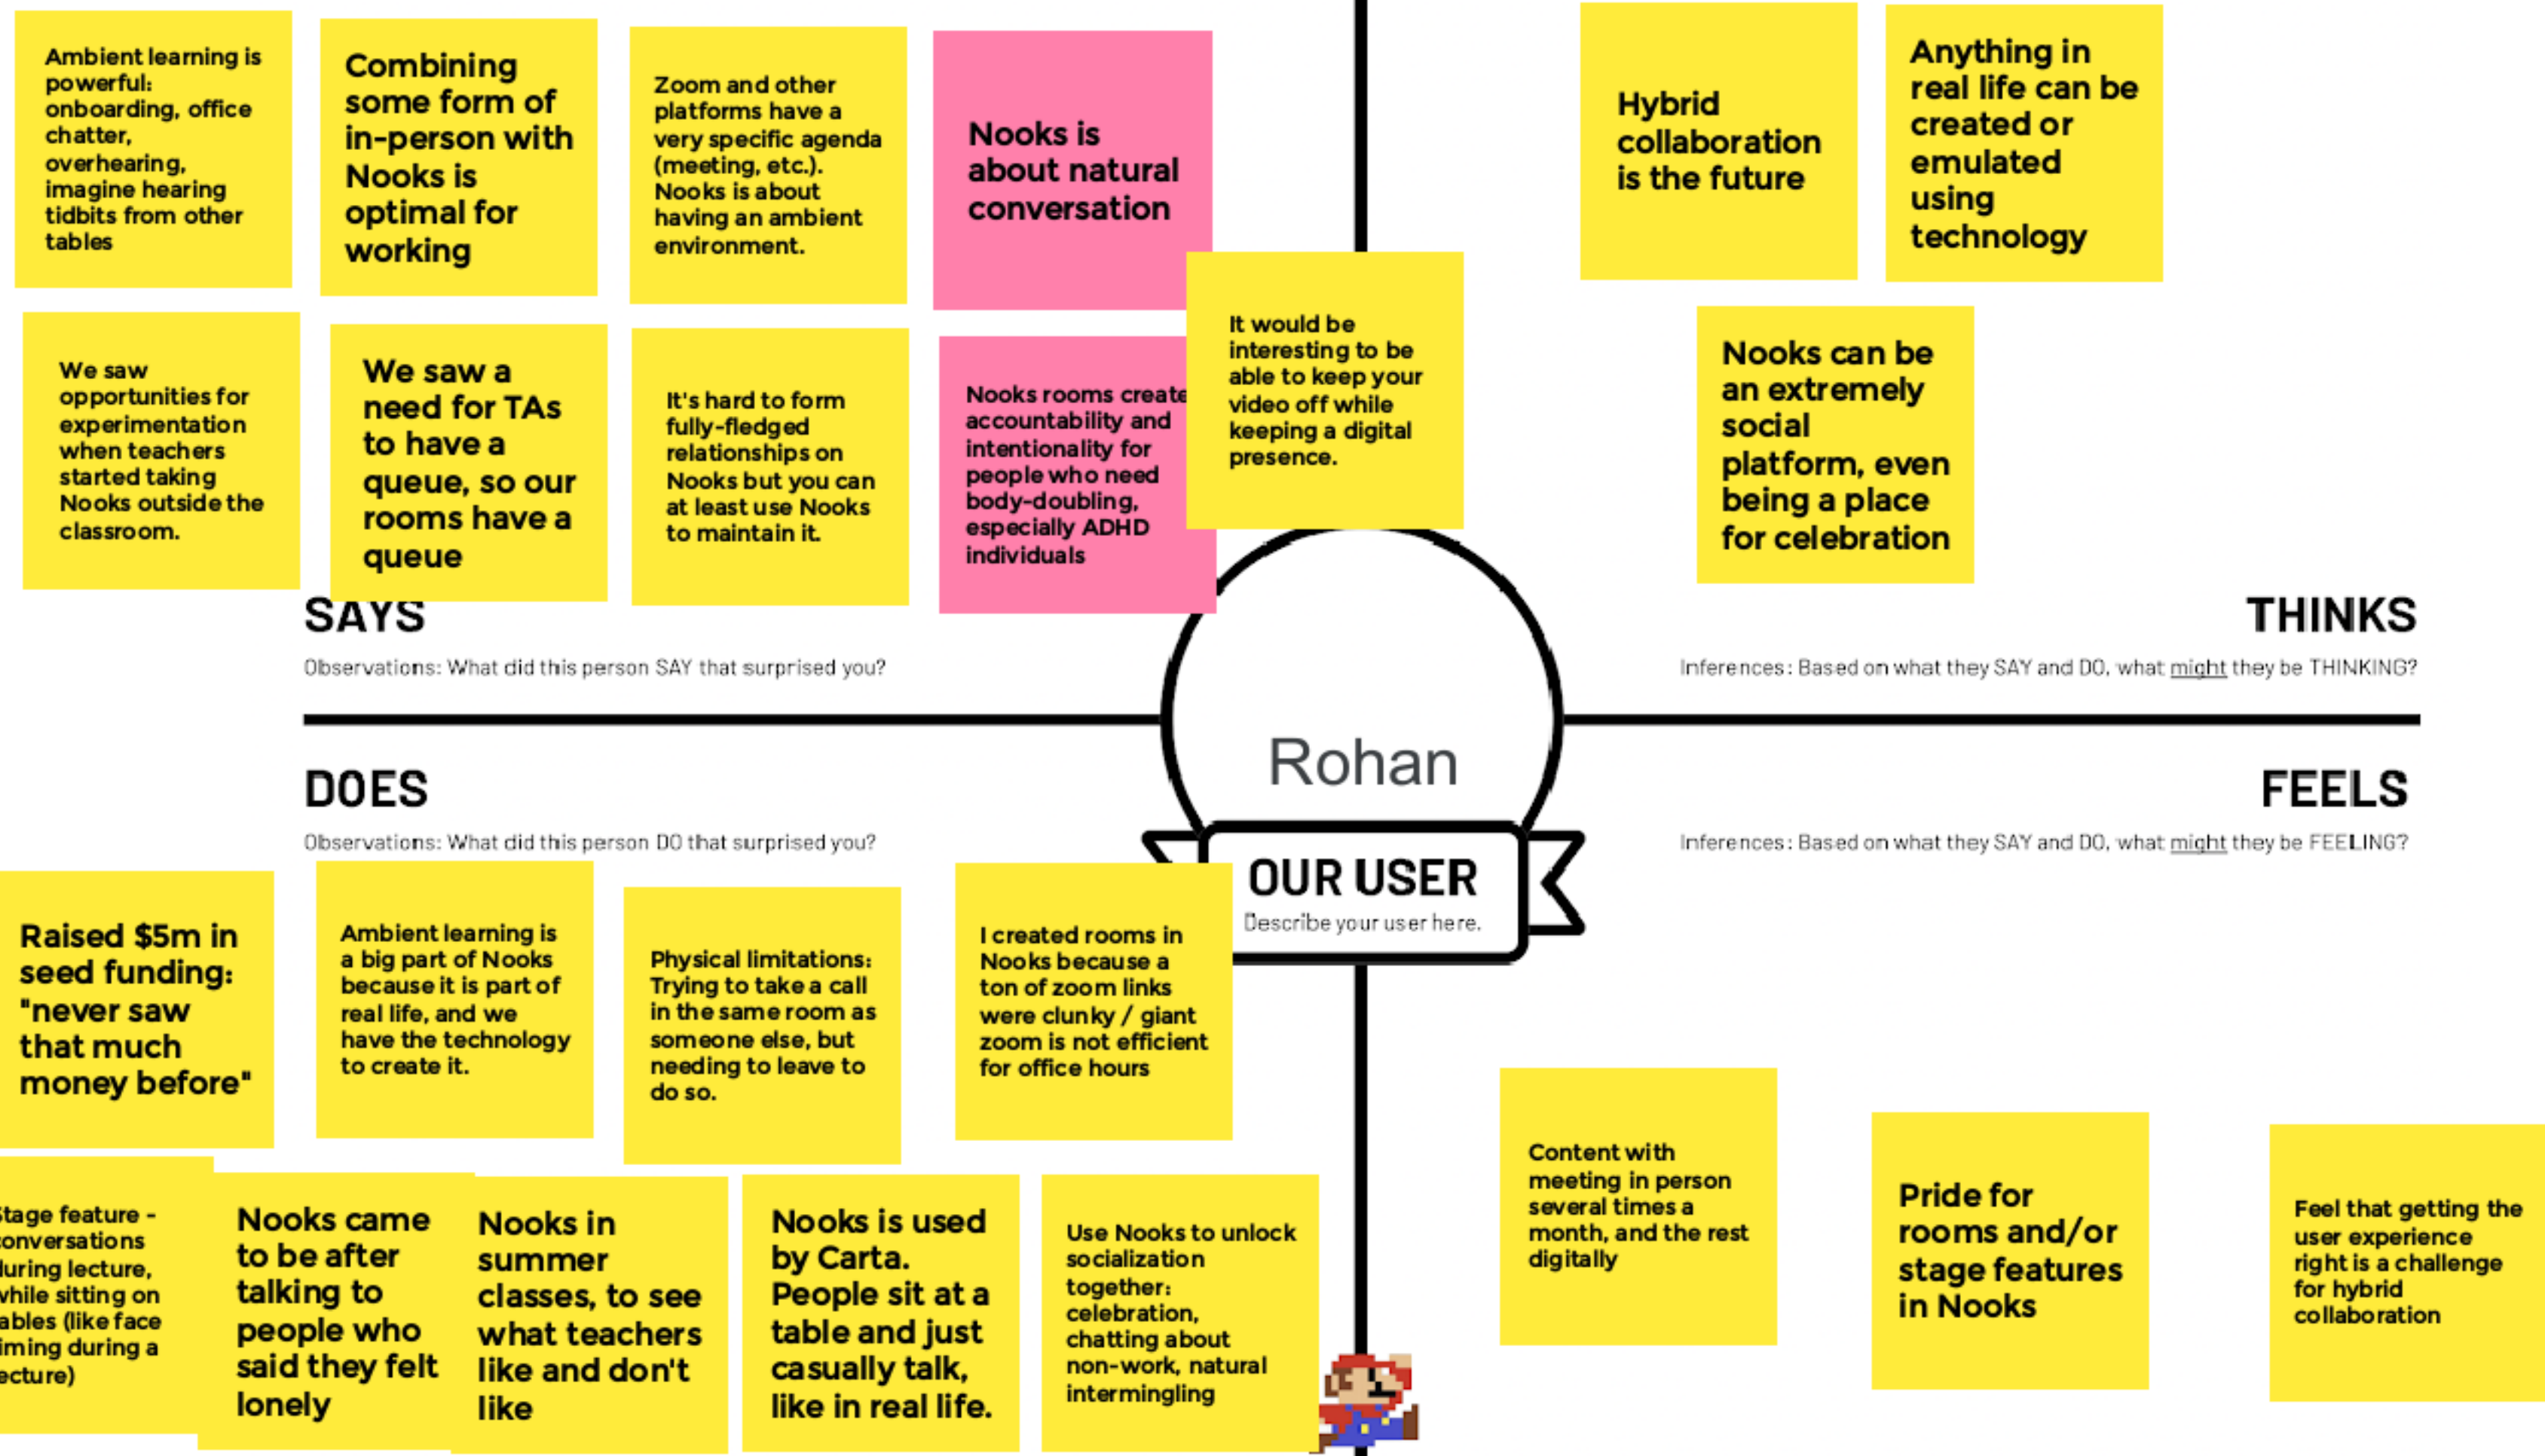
Ambient learning is powerful: onboarding, office chatter, overhearing, imagine hearing tidbits from other tables

Combining some form of in-person with Nooks is optimal for working

Zoom and other platforms have a very specific agenda (meeting, etc.). Nooks is about having an ambient environment.

Nooks is about natural conversation

Hybrid collaboration is the future

Anything in real life can be created or emulated using technology

We saw opportunities for experimentation when teachers started taking Nooks outside the classroom.

We saw a need for TAs to have a queue, so our rooms have a queue

It's hard to form fully-fledged relationships on Nooks but you can at least use Nooks to maintain it.

Nooks rooms create accountability and intentionality for people who need body-doubling, especially ADHD individuals

It would be interesting to be able to keep your video off while keeping a digital presence.

Nooks can be an extremely social platform, even being a place for celebration

SAYS

Observations: What did this person SAY that surprised you?

THINKS

Inferences: Based on what they SAY and DO, what might they be THINKING?

Rohan

DOES

Observations: What did this person DO that surprised you?

FEELS

Inferences: Based on what they SAY and DO, what might they be FEELING?

OUR USER

Describe your user here.

Raised $5m in seed funding: "never saw that much money before"

Ambient learning is a big part of Nooks because it is part of real life, and we have the technology to create it.

Physical limitations: Trying to take a call in the same room as someone else, but needing to leave to do so.

I created rooms in Nooks because a ton of zoom links were clunky / giant zoom is not efficient for office hours

Content with meeting in person several times a month, and the rest digitally

Pride for rooms and/or stage features in Nooks

Feel that getting the user experience right is a challenge for hybrid collaboration

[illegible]tage feature - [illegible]onversations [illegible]uring lecture, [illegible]hile sitting on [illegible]ables (like face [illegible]iming during a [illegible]ecture)

Nooks came to be after talking to people who said they felt lonely

Nooks in summer classes, to see what teachers like and don't like

Nooks is used by Carta. People sit at a table and just casually talk, like in real life.

Use Nooks to unlock socialization together: celebration, chatting about non-work, natural intermingling